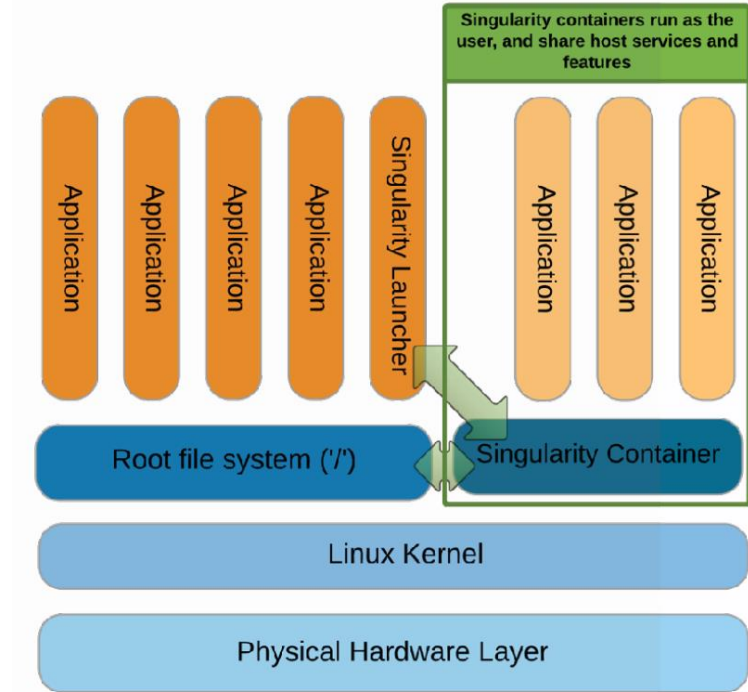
Singularity containers run as the user, and share host services and features

Application

Application

Application

Application

Singularity Launcher

Application

Application

Application

Root file system ('/')

Singularity Container

Linux Kernel

Physical Hardware Layer